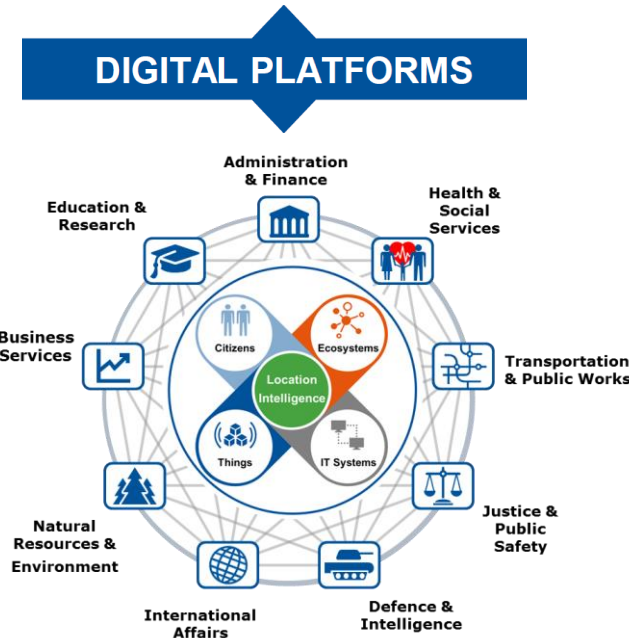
DIGITAL PLATFORMS

Administration & Finance

Health & Social Services

Transportation & Public Works

Justice & Public Safety

Defence & Intelligence

International Affairs

Natural Resources & Environment

Business Services

Education & Research

Citizens

Ecosystems

Location Intelligence

Things

IT Systems